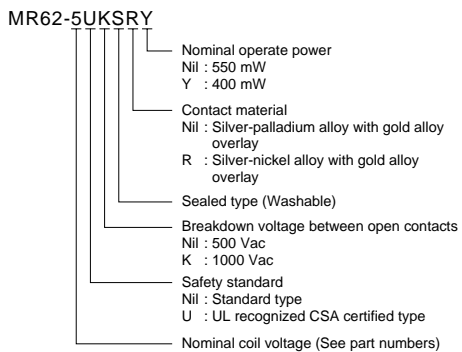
MR62-5UKSRY

Nominal operate power
Nil : 550 mW
Y : 400 mW

Contact material
Nil : Silver-palladium alloy with gold alloy overlay
R : Silver-nickel alloy with gold alloy overlay

Sealed type (Washable)

Breakdown voltage between open contacts
Nil : 500 Vac
K : 1000 Vac

Safety standard
Nil : Standard type
U : UL recognized CSA certified type

Nominal coil voltage (See part numbers)